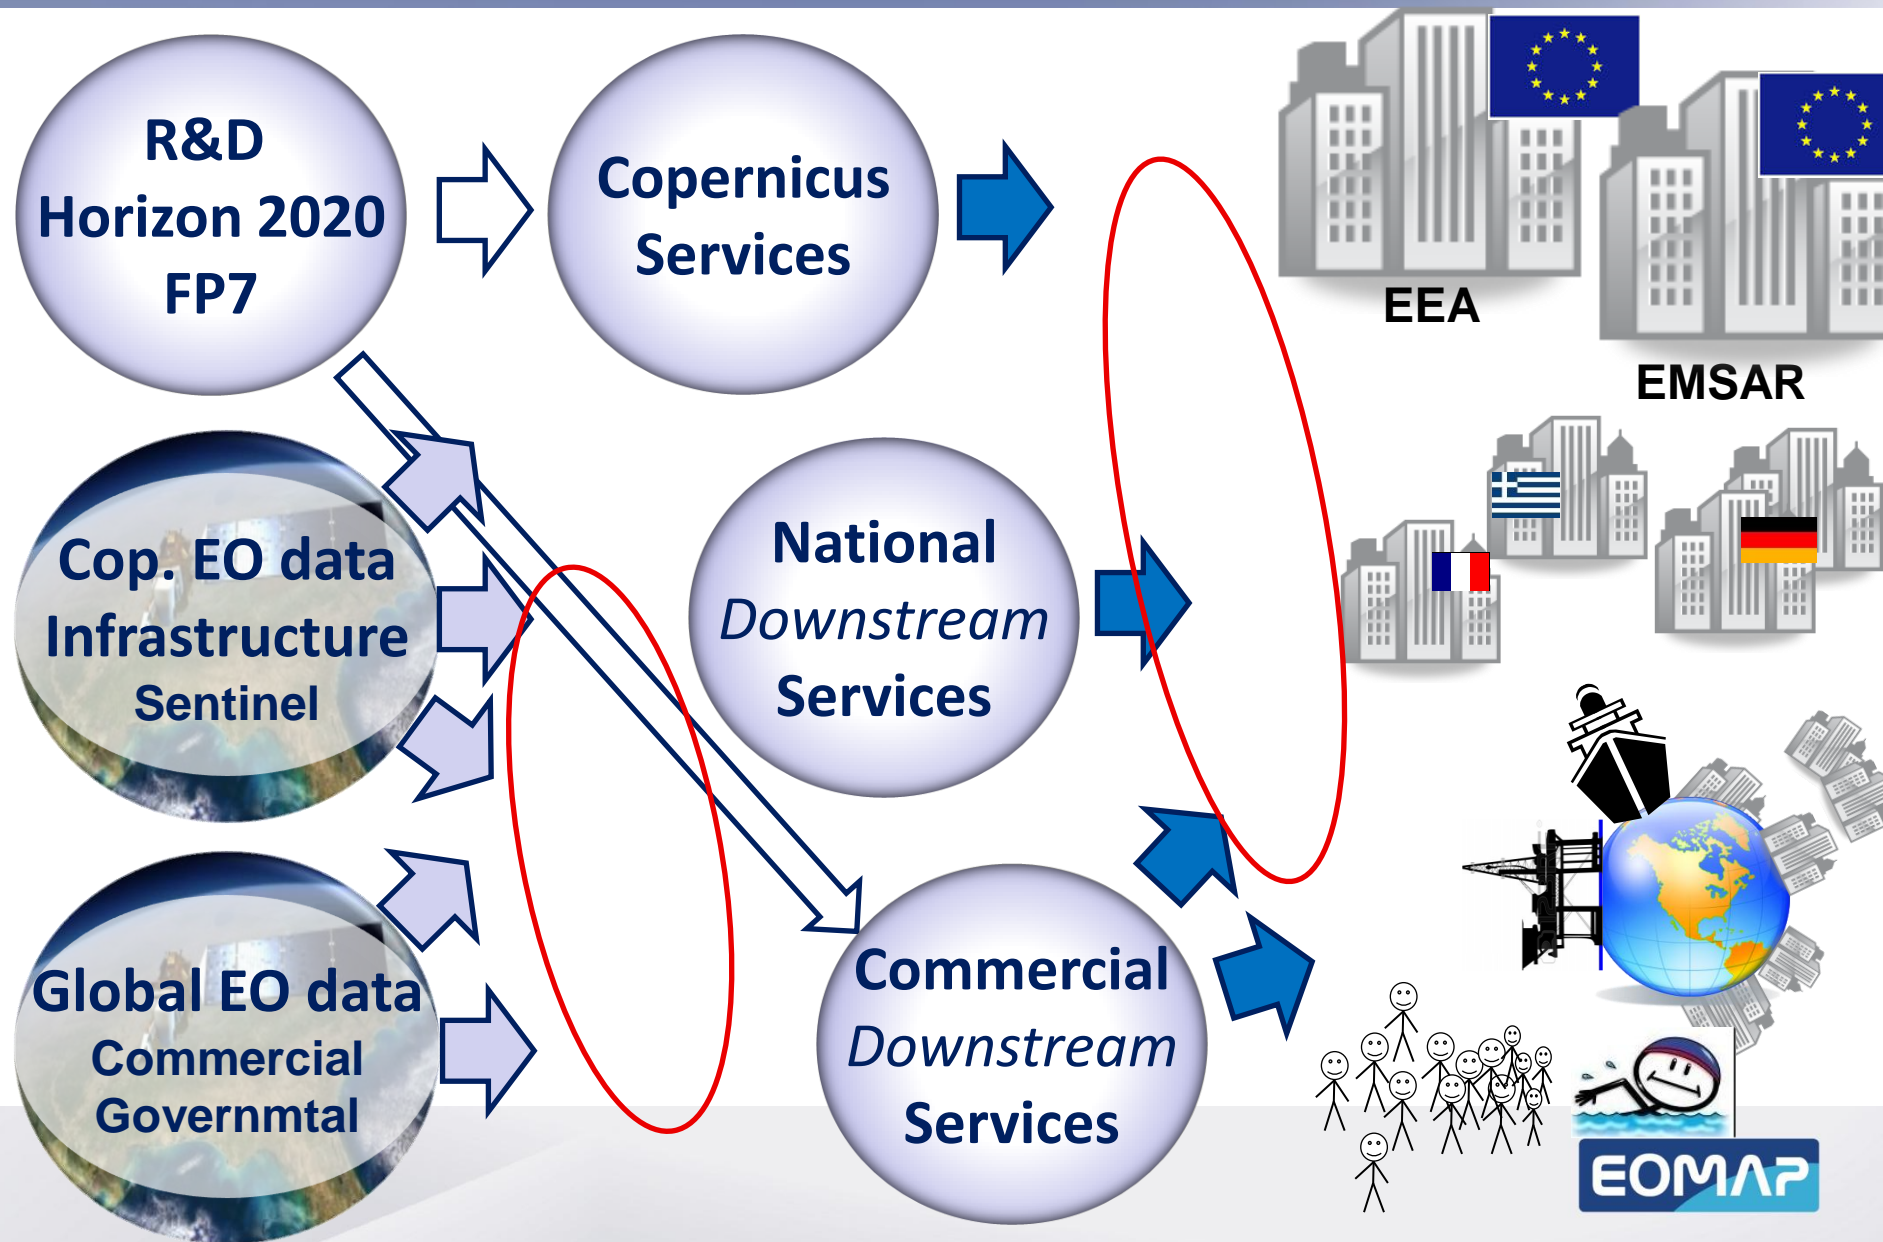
R&D
Horizon 2020
FP7

Copernicus
Services

EEA

EMSAR

Cop. EO data
Infrastructure
Sentinel

National
*Downstream*
Services

Global EO data
Commercial
Governmtal

Commercial
*Downstream*
Services

EOMAP